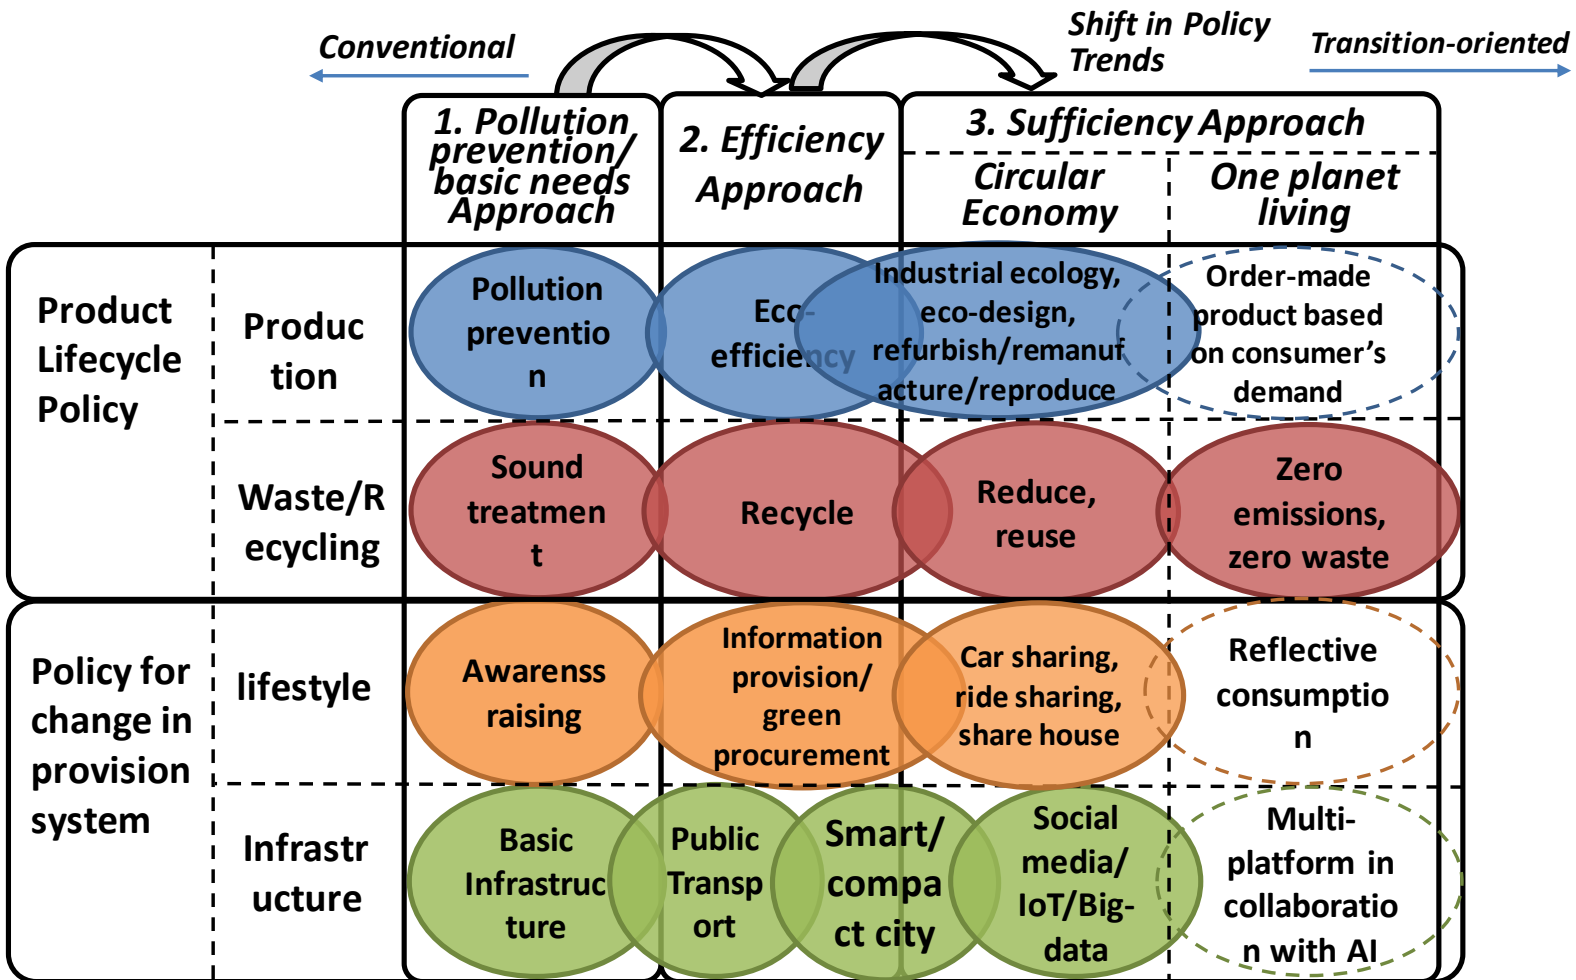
Conventional

Shift in Policy Trends

Transition-oriented

| | | 1. Pollution prevention/ basic needs Approach | 2. Efficiency Approach | 3. Sufficiency Approach: Circular Economy | 3. Sufficiency Approach: One planet living |
|---|---|---|---|---|---|
| Product Lifecycle Policy | Produc tion | Pollution preventio n | Eco-efficiency | Industrial ecology, eco-design, refurbish/remanuf acture/reproduce | Order-made product based on consumer's demand |
| | Waste/R ecycling | Sound treatmen t | Recycle | Reduce, reuse | Zero emissions, zero waste |
| Policy for change in provision system | lifestyle | Awarenss raising | Information provision/ green procurement | Car sharing, ride sharing, share house | Reflective consumptio n |
| | Infrastr ucture | Basic Infrastruc ture | Public Transp ort / Smart/ compa ct city | Social media/ IoT/Big-data | Multi-platform in collaboratio n with AI |